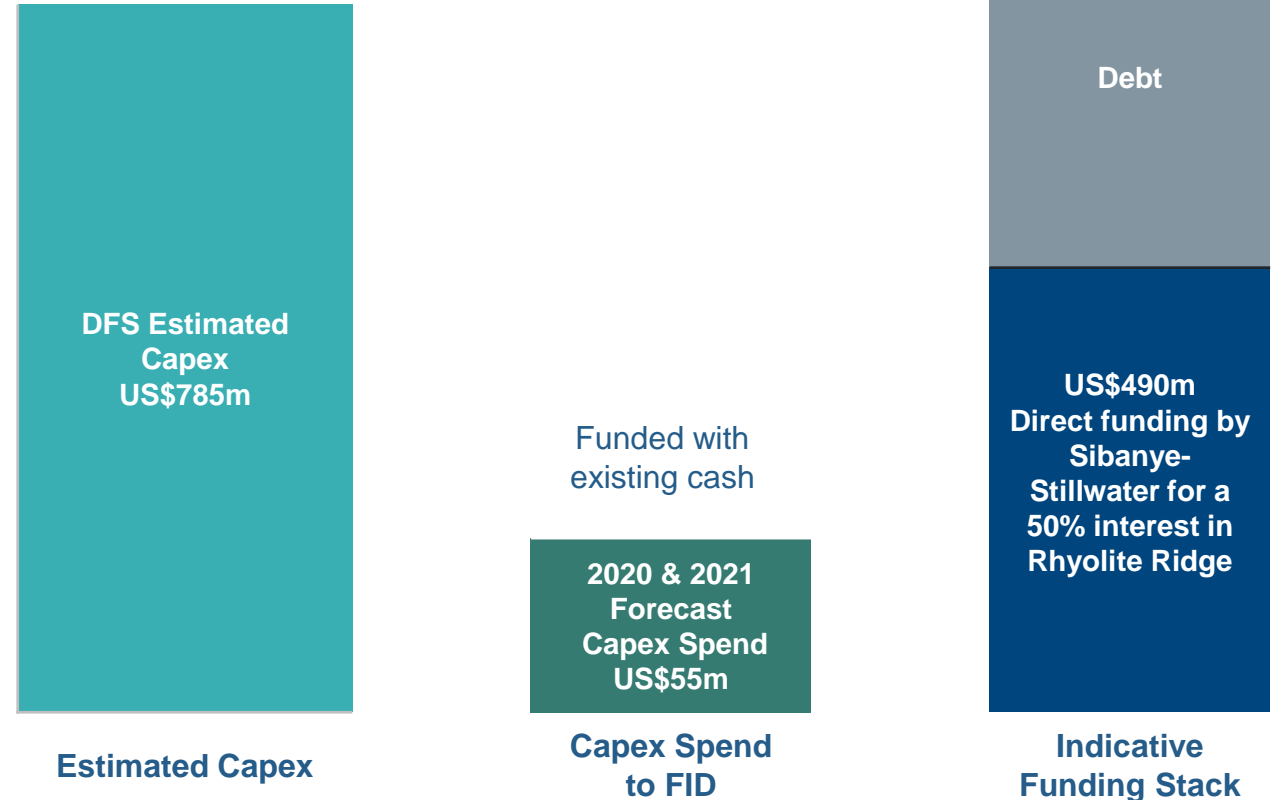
DFS Estimated Capex US$785m

Estimated Capex

Funded with existing cash

2020 & 2021 Forecast Capex Spend US$55m

Capex Spend to FID

Debt

US$490m Direct funding by Sibanye-Stillwater for a 50% interest in Rhyolite Ridge

Indicative Funding Stack